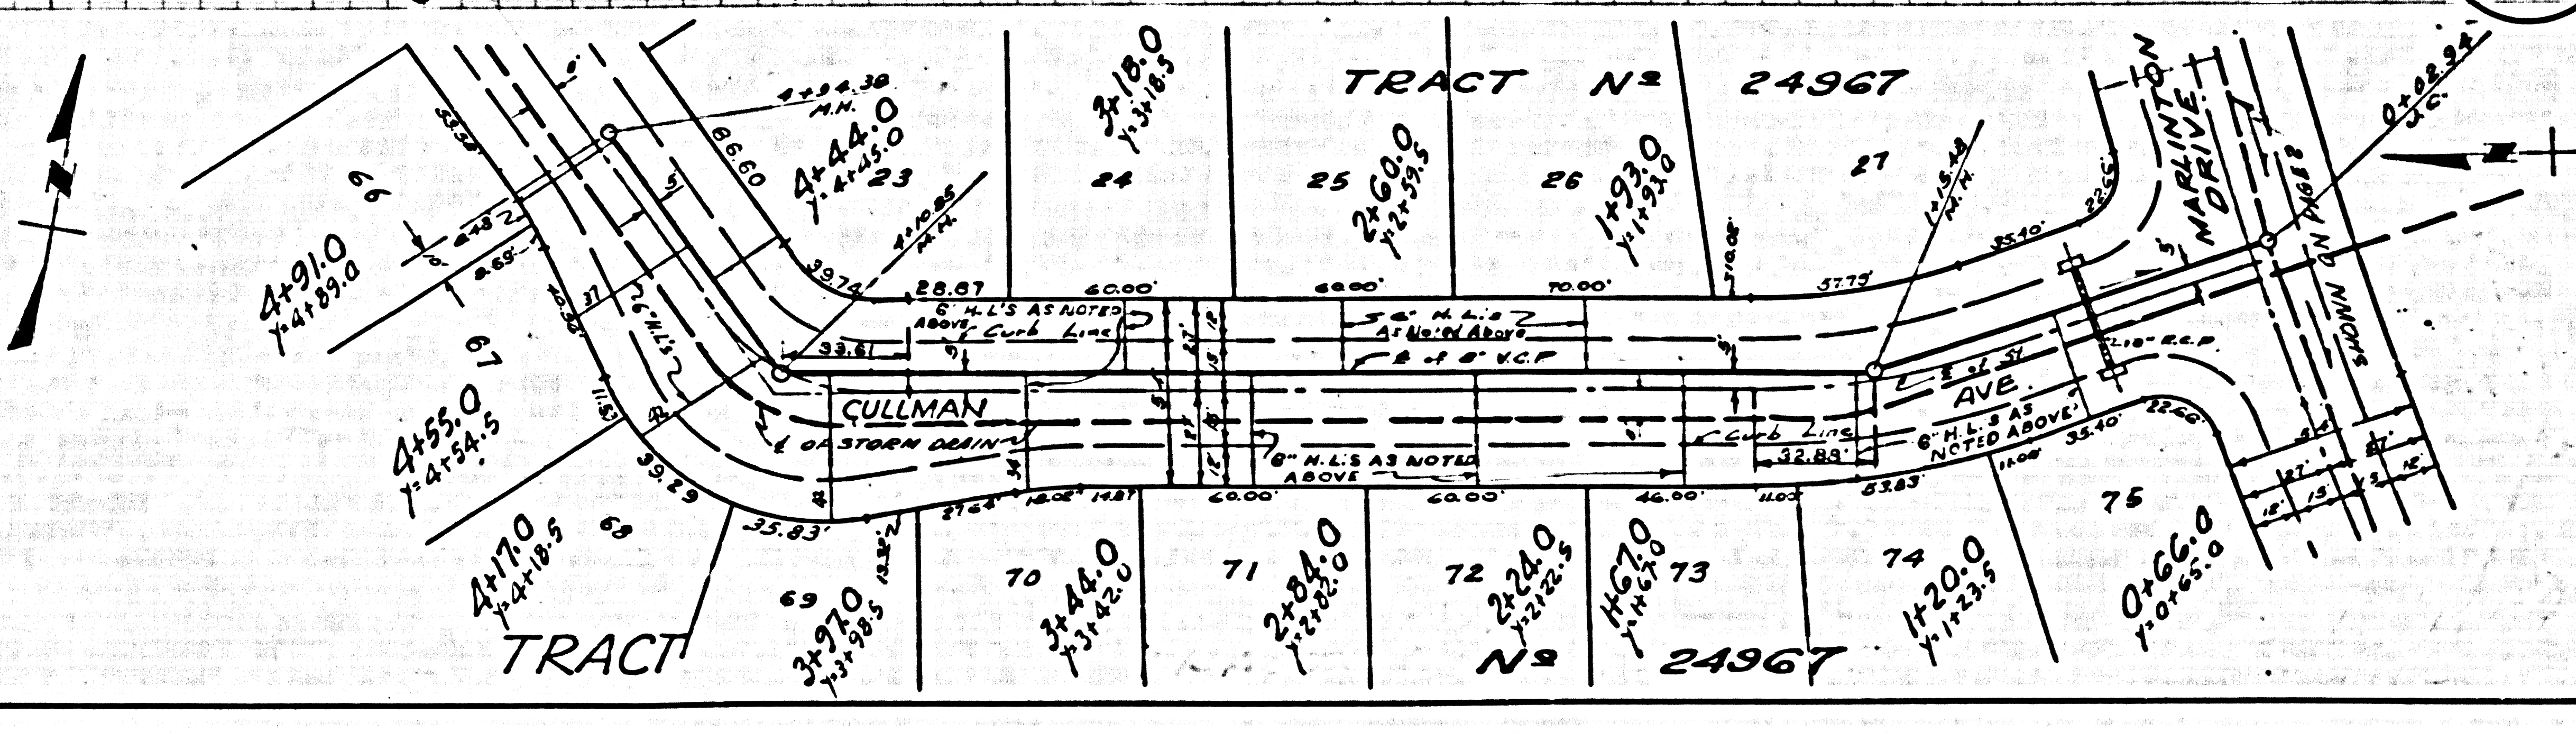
TRACT Nº 24967

4+94.38 M.H.
3+18.0 Y=3+18.5
4+44.0 Y=4+45.0
23
24
25
2+60.0 Y=2+59.5
26
1+93.0 Y=1+93.0
27
1+15.48 M.H.
MARLINTON DRIVE
0+02.94 J.C.
SHOWN ON PAGE 8
66
66.60
4+10.85 M.H.
4+91.0 Y=4+89.0
39.74
28.87
60.00'
60.00'
70.00'
57.75'
35.40'
22.66
6" H.L'S AS NOTED ABOVE
Curb Line
6" H.L's As Noted Above
℄ of 8" V.C.P.
33.61
67
CULLMAN
AVE.
℄ of 54"
21" R.C.P.
℄ OF STORM DRAIN
Curb Line
6" H.L.S AS NOTED ABOVE
6" H.L.S AS NOTED ABOVE
32.88'
4+55.0 Y=4+54.5
39.29
35.83'
60.00'
60.00'
46.00'
53.83'
35.40'
22.66
75
68
4+17.0 Y=4+18.5
69
3+97.0 Y=3+98.5
70
3+44.0 Y=3+42.0
71
2+84.0 Y=2+82.0
72
2+24.0 Y=2+22.5
1+67.0 Y=1+67.0
73
74
1+20.0 Y=1+23.5
0+66.0 Y=0+65.0
TRACT Nº 24967